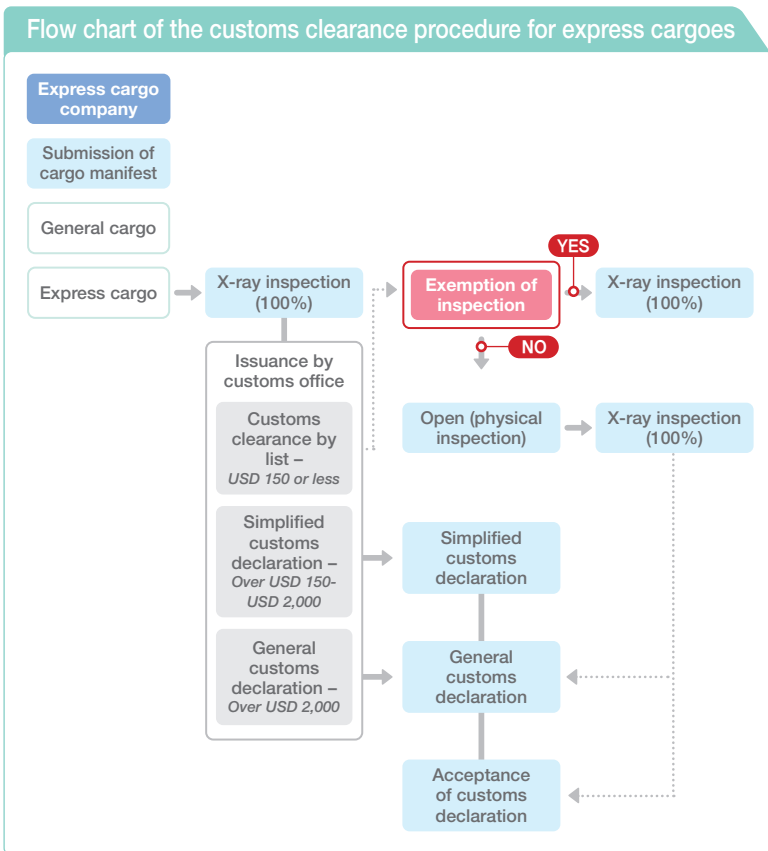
Flow chart of the customs clearance procedure for express cargoes

Express cargo company

Submission of cargo manifest

General cargo

Express cargo

X-ray inspection (100%)

Issuance by customs office

Customs clearance by list – USD 150 or less

Simplified customs declaration – Over USD 150-USD 2,000

General customs declaration – Over USD 2,000

Exemption of inspection

YES

X-ray inspection (100%)

NO

Open (physical inspection)

X-ray inspection (100%)

Simplified customs declaration

General customs declaration

Acceptance of customs declaration